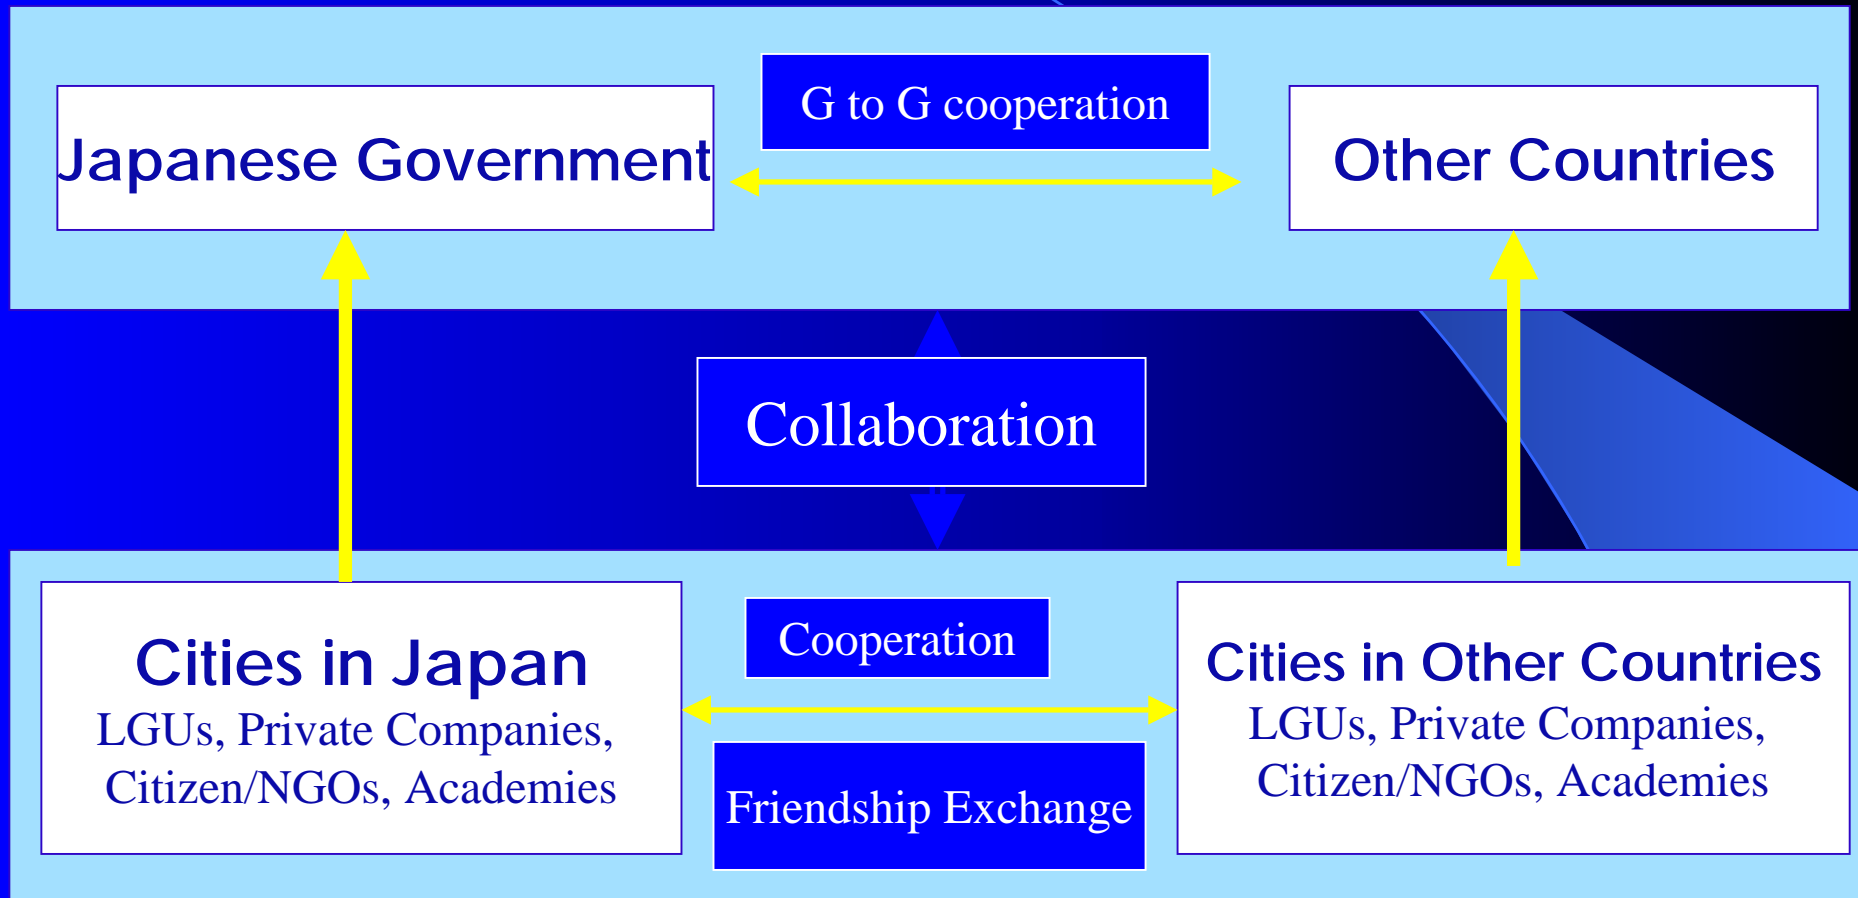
Japanese Government

G to G cooperation

Other Countries

Collaboration

Cities in Japan
LGUs, Private Companies, Citizen/NGOs, Academies

Cooperation

Friendship Exchange

Cities in Other Countries
LGUs, Private Companies, Citizen/NGOs, Academies